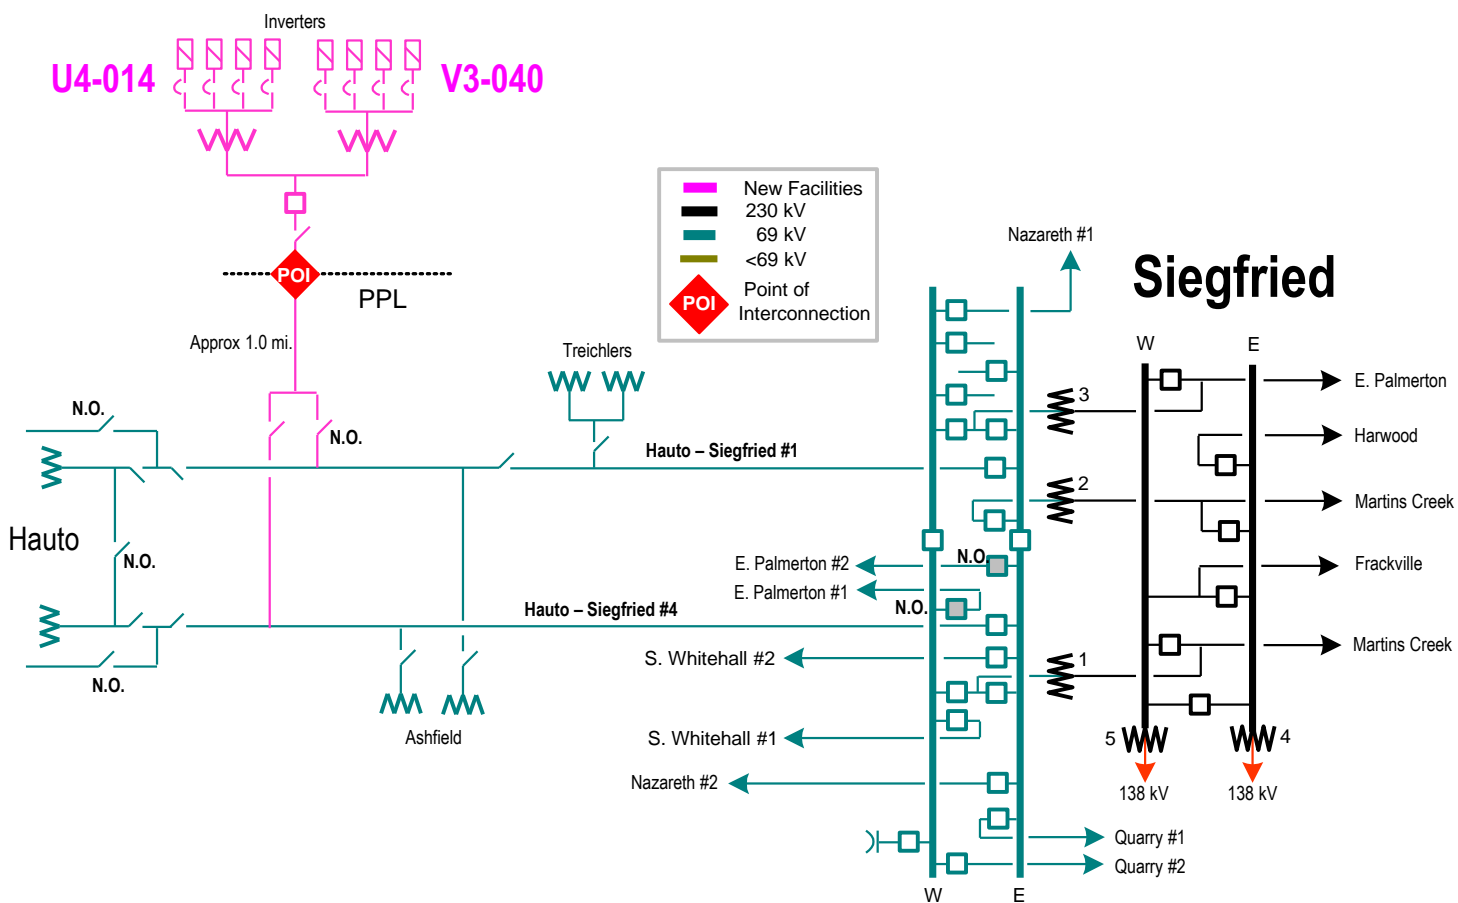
Inverters

U4-014

V3-040

New Facilities
230 kV
69 kV
<69 kV
POI Point of Interconnection

POI

PPL

Approx 1.0 mi.

Nazareth #1

Siegfried

W

E

Treichlers

N.O.

N.O.

Hauto – Siegfried #1

3

E. Palmerton

Harwood

2

Martins Creek

Hauto

N.O.

Frackville

E. Palmerton #2

N.O

E. Palmerton #1

N.O.

Hauto – Siegfried #4

Martins Creek

S. Whitehall #2

1

N.O.

Ashfield

S. Whitehall #1

5

4

Nazareth #2

138 kV

138 kV

Quarry #1

Quarry #2

W

E